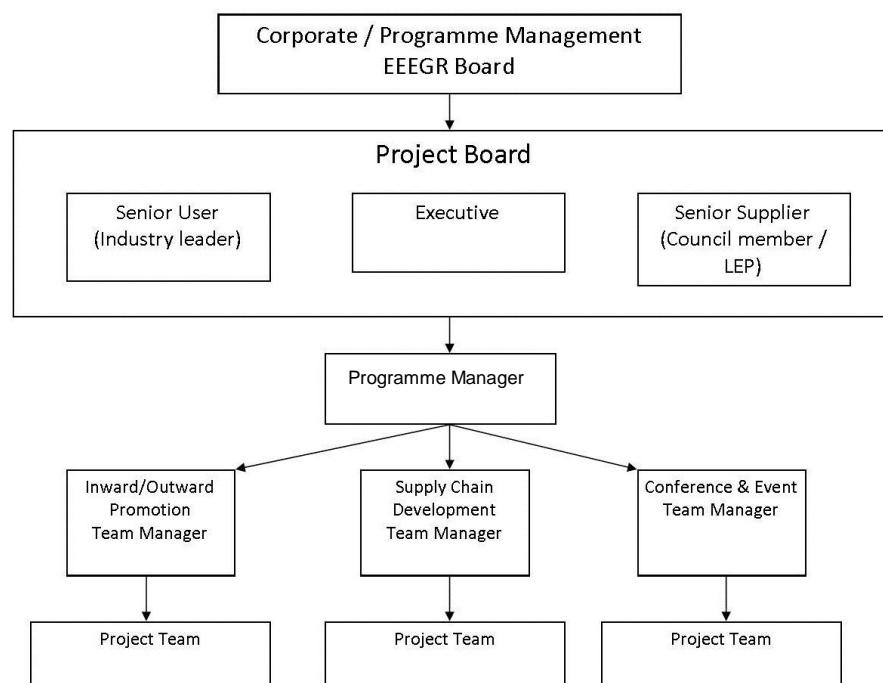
Corporate / Programme Management
EEEGR Board

Project Board

Senior User (Industry leader)

Executive

Senior Supplier (Council member / LEP)

Programme Manager

Inward/Outward Promotion Team Manager

Supply Chain Development Team Manager

Conference & Event Team Manager

Project Team

Project Team

Project Team